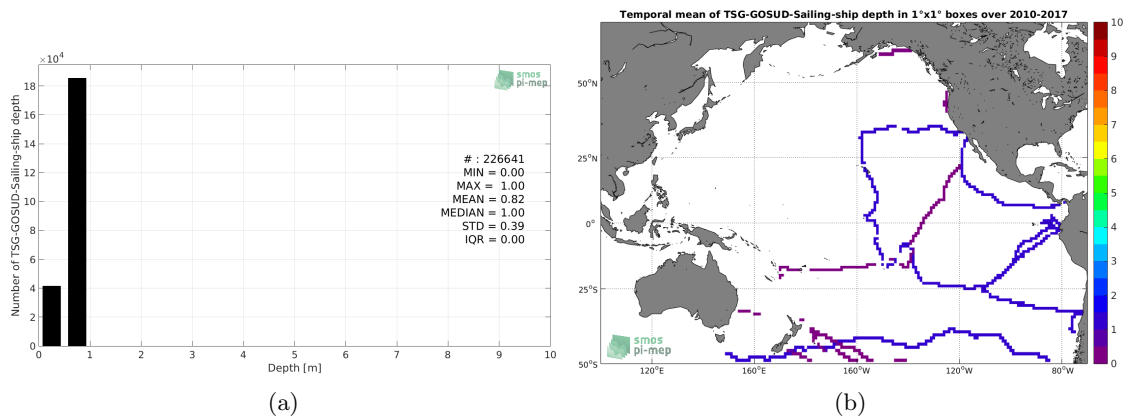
$\times10^4$

smos
pi-mep

Number of TSG-GOSUD-Sailing-ship depth

18
16
14
12
10
8
6
4
2
0

# : 226641
MIN = 0.00
MAX = 1.00
MEAN = 0.82
MEDIAN = 1.00
STD = 0.39
IQR = 0.00

0 1 2 3 4 5 6 7 8 9 10
Depth [m]

(a)

Temporal mean of TSG-GOSUD-Sailing-ship depth in 1°x1° boxes over 2010-2017

50°N
25°N
0°
25°S
50°S

120°E 160°E 160°W 120°W 80°W

smos
pi-mep

10
9
8
7
6
5
4
3
2
1
0

(b)